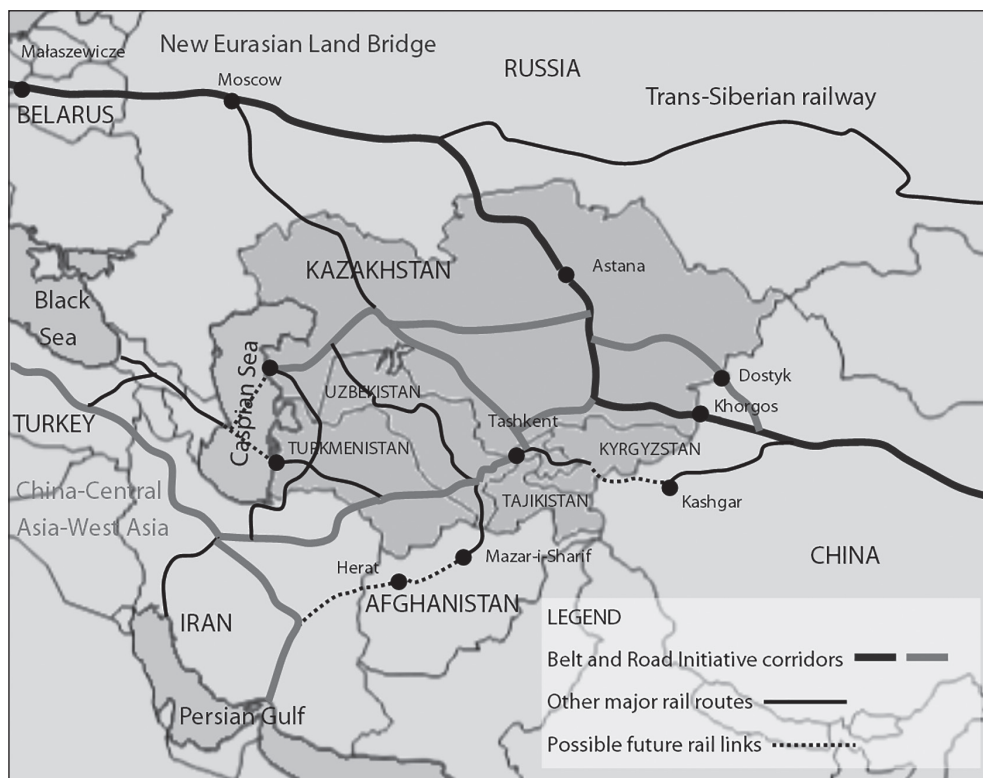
Małaszewicze
New Eurasian Land Bridge
RUSSIA
Moscow
BELARUS
Trans-Siberian railway
KAZAKHSTAN
Astana
Black Sea
Caspian Sea
UZBEKISTAN
Dostyk
Khorgos
TURKEY
Tashkent
KYRGYZSTAN
TURKMENISTAN
China-Central Asia-West Asia
TAJIKISTAN
Kashgar
CHINA
Mazar-i-Sharif
Herat
AFGHANISTAN
IRAN
Persian Gulf
LEGEND
Belt and Road Initiative corridors
Other major rail routes
Possible future rail links